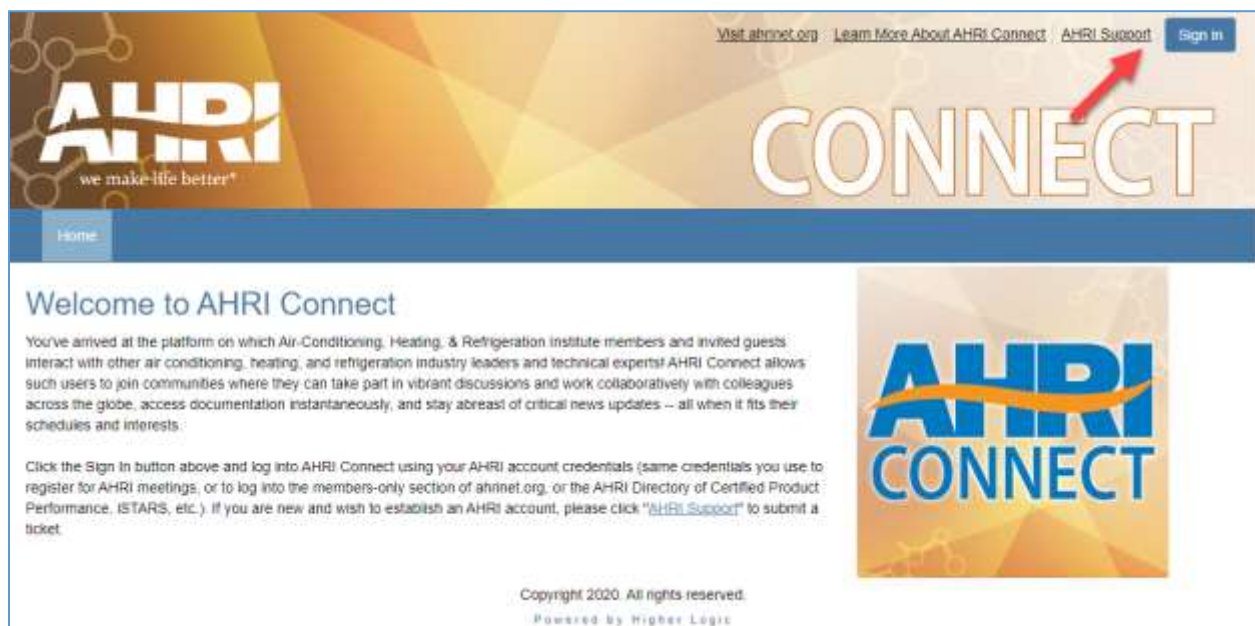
Visit ahrinet.org Learn More About AHRI Connect AHRI Support Sign in

AHRI
we make life better*

CONNECT

Home

Welcome to AHRI Connect

You've arrived at the platform on which Air-Conditioning, Heating, & Refrigeration Institute members and invited guests interact with other air conditioning, heating, and refrigeration industry leaders and technical experts! AHRI Connect allows such users to join communities where they can take part in vibrant discussions and work collaboratively with colleagues across the globe, access documentation instantaneously, and stay abreast of critical news updates -- all when it fits their schedules and interests.

Click the Sign In button above and log into AHRI Connect using your AHRI account credentials (same credentials you use to register for AHRI meetings, or to log into the members-only section of ahrinet.org, or the AHRI Directory of Certified Product Performance, ISTARS, etc.). If you are new and wish to establish an AHRI account, please click "AHRI Support" to submit a ticket.

AHRI
CONNECT

Copyright 2020. All rights reserved.

Powered by Higher Logic